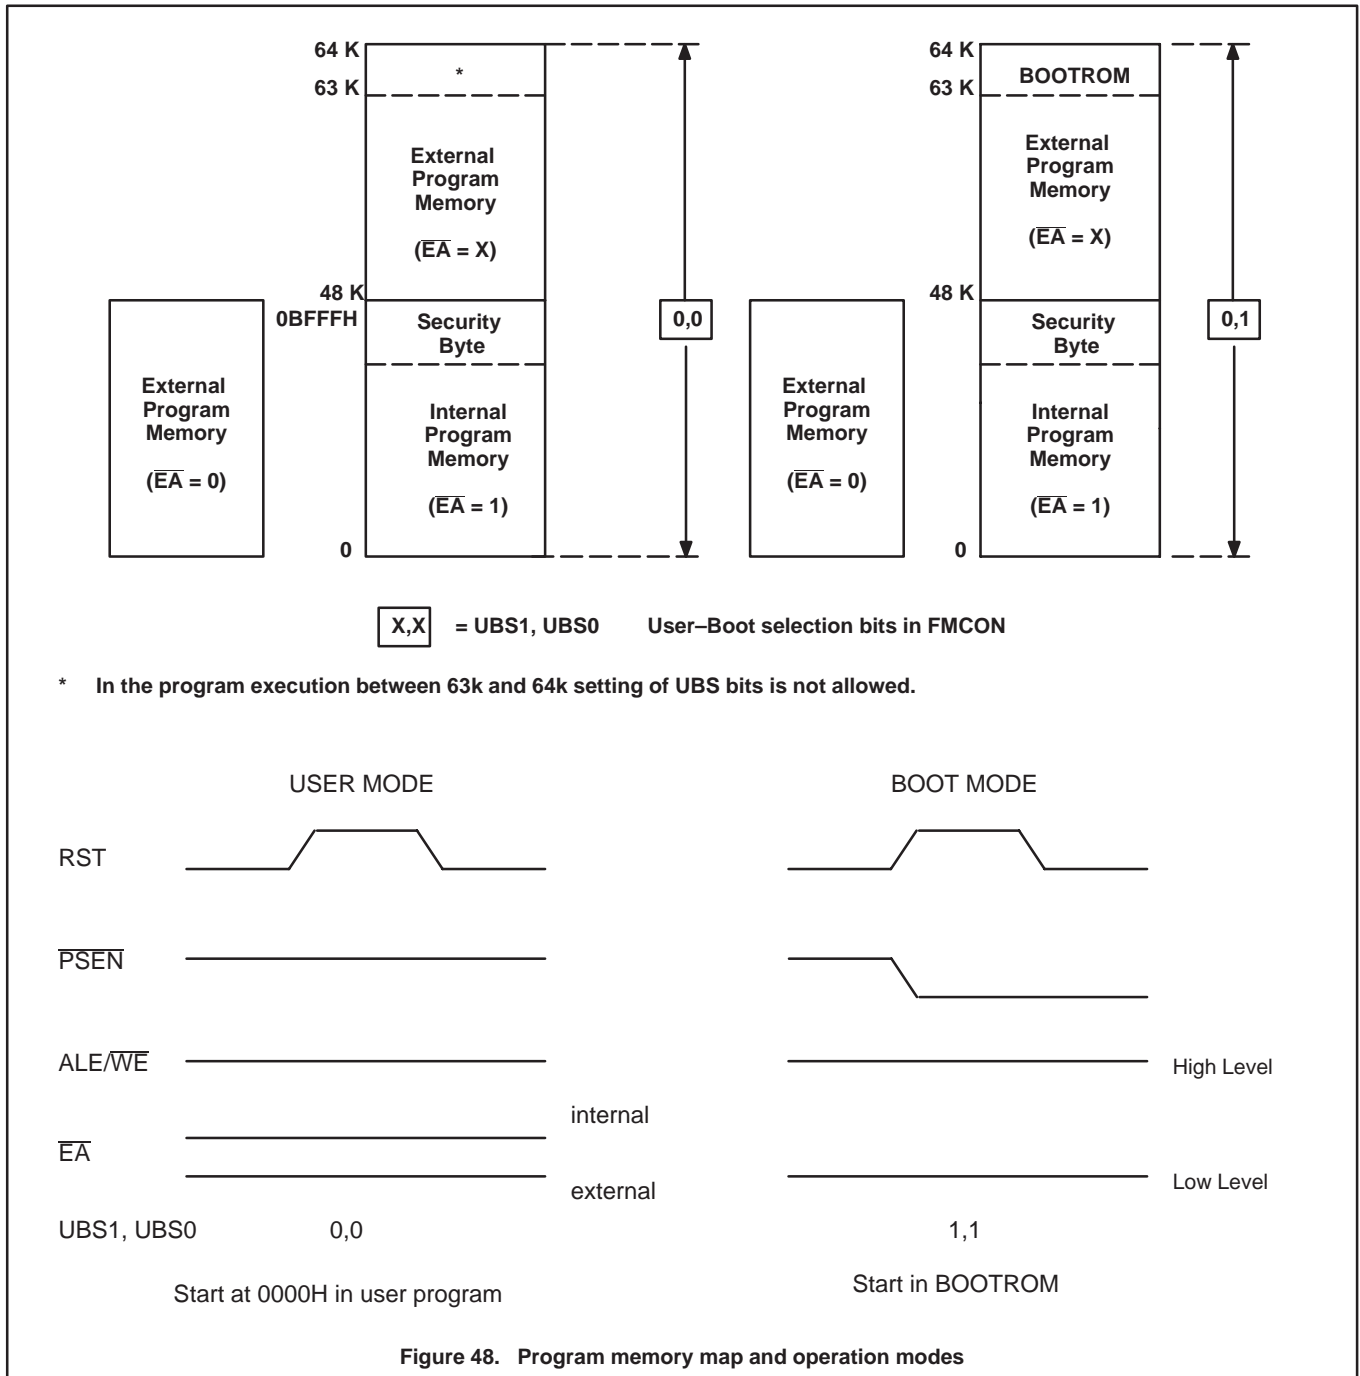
64 K
63 K
*
External Program Memory
($\overline{EA}$ = X)
48 K
0BFFFH
Security Byte
Internal Program Memory
($\overline{EA}$ = 1)
0
External Program Memory
($\overline{EA}$ = 0)
0,0

64 K
63 K
BOOTROM
External Program Memory
($\overline{EA}$ = X)
48 K
Security Byte
Internal Program Memory
($\overline{EA}$ = 1)
0
External Program Memory
($\overline{EA}$ = 0)
0,1

X,X = UBS1, UBS0 User–Boot selection bits in FMCON

* In the program execution between 63k and 64k setting of UBS bits is not allowed.

USER MODE

BOOT MODE

RST

$\overline{PSEN}$

ALE/$\overline{WE}$

High Level

internal

$\overline{EA}$

external

Low Level

UBS1, UBS0 0,0

1,1

Start at 0000H in user program

Start in BOOTROM

Figure 48. Program memory map and operation modes